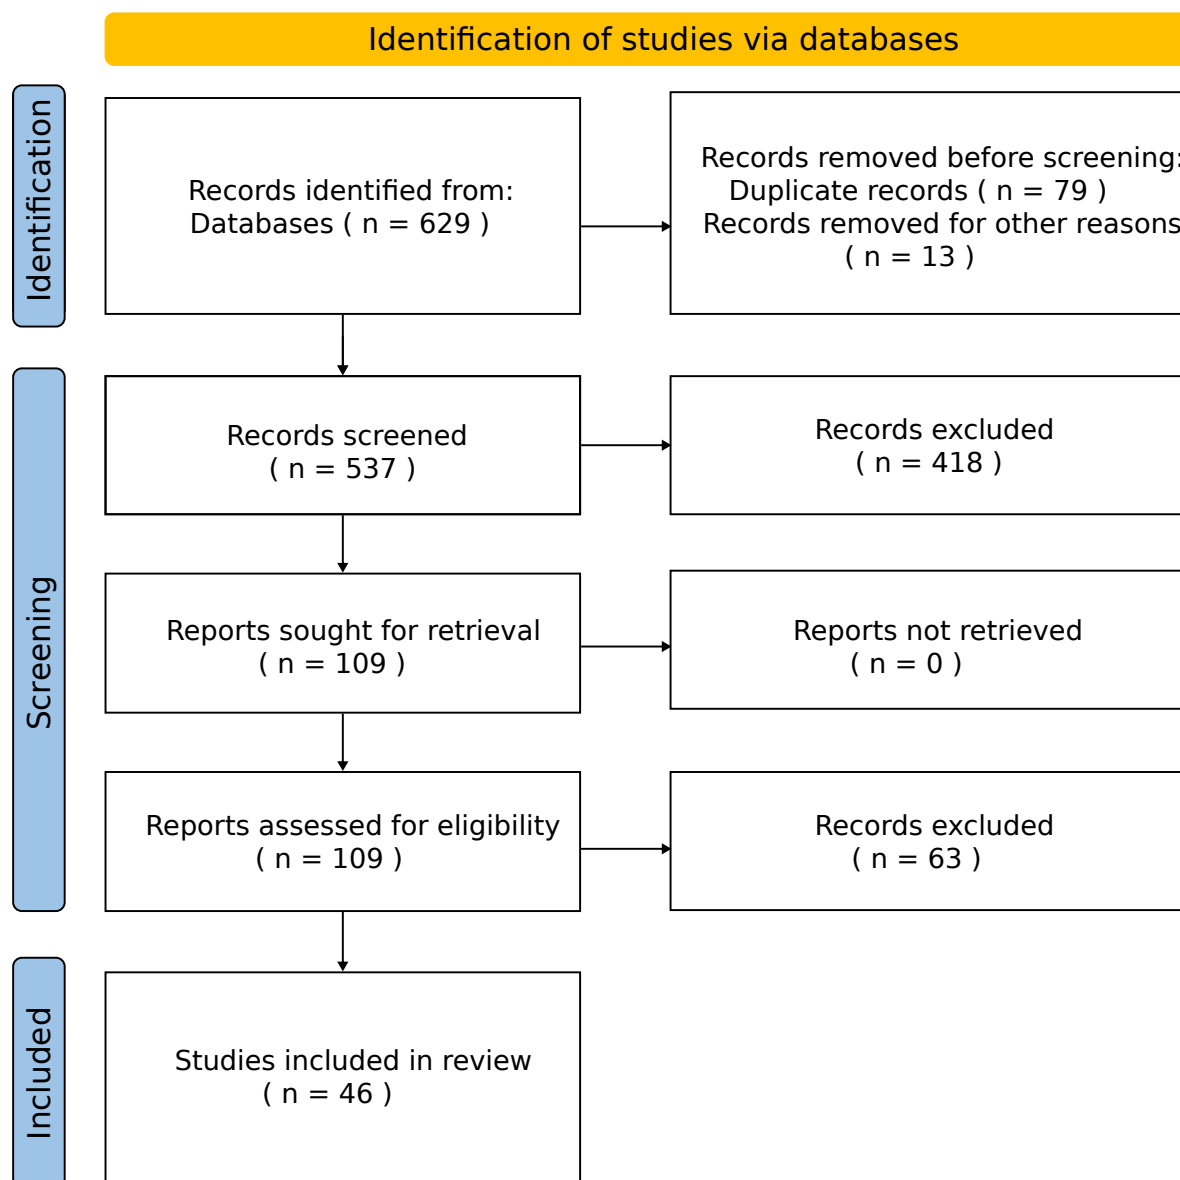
Identification of studies via databases

Identification

Records identified from:
Databases ( n = 629 )

Records removed before screening:
Duplicate records ( n = 79 )
Records removed for other reasons
( n = 13 )

Screening

Records screened
( n = 537 )

Records excluded
( n = 418 )

Reports sought for retrieval
( n = 109 )

Reports not retrieved
( n = 0 )

Reports assessed for eligibility
( n = 109 )

Records excluded
( n = 63 )

Included

Studies included in review
( n = 46 )